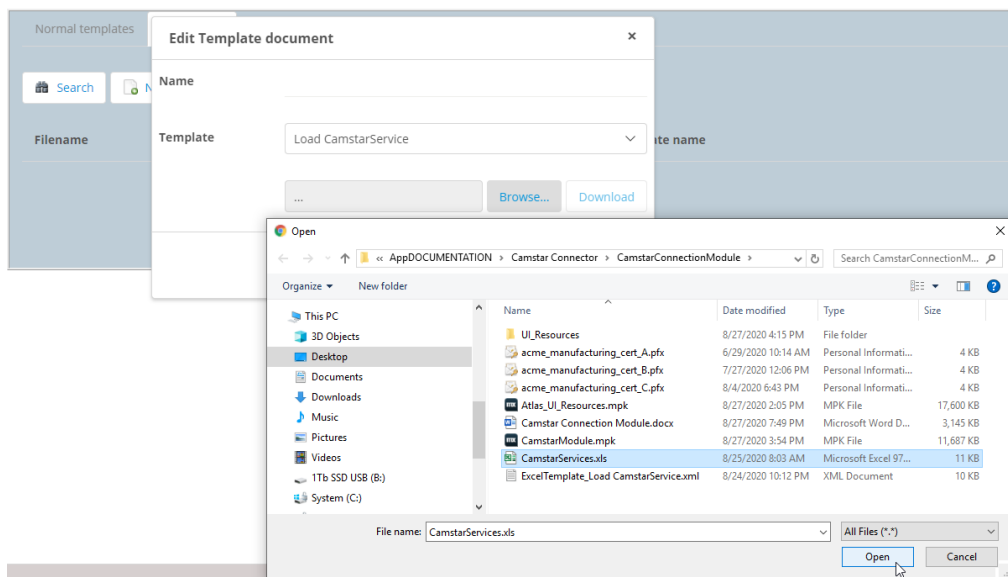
Normal templates

Search

N

Filename

ate name

Edit Template document

×

Name

Template

Load CamstarService

...

Browse...

Download

Open

×

« AppDOCUMENTATION › Camstar Connector › CamstarConnectionModule ›

Search CamstarConnectionM...

Organize ▾

New folder

This PC

3D Objects

Desktop

Documents

Downloads

Music

Pictures

Videos

1Tb SSD USB (B:)

System (C:)

| Name | Date modified | Type | Size |
|---|---|---|---|
| UI_Resources | 8/27/2020 4:15 PM | File folder | |
| acme_manufacturing_cert_A.pfx | 6/29/2020 10:14 AM | Personal Informati... | 4 KB |
| acme_manufacturing_cert_B.pfx | 7/27/2020 12:06 PM | Personal Informati... | 4 KB |
| acme_manufacturing_cert_C.pfx | 8/4/2020 6:43 PM | Personal Informati... | 4 KB |
| Atlas_UI_Resources.mpk | 8/27/2020 2:05 PM | MPK File | 17,600 KB |
| Camstar Connection Module.docx | 8/27/2020 7:49 PM | Microsoft Word D... | 3,145 KB |
| CamstarModule.mpk | 8/27/2020 3:54 PM | MPK File | 11,687 KB |
| CamstarServices.xls | 8/25/2020 8:03 AM | Microsoft Excel 97... | 11 KB |
| ExcelTemplate_Load CamstarService.xml | 8/24/2020 10:12 PM | XML Document | 10 KB |

File name: CamstarServices.xls

All Files (*.*)

Open

Cancel